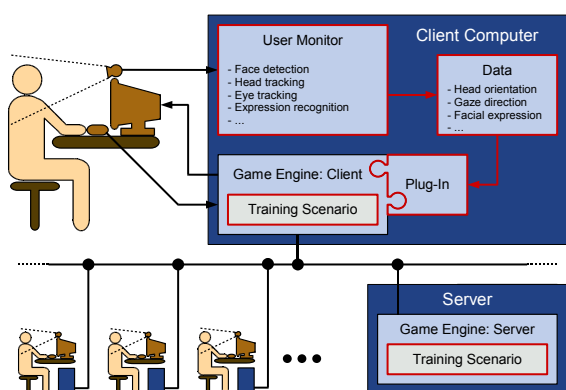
Client Computer

User Monitor

- Face detection
- Head tracking
- Eye tracking
- Expression recognition
- ...

Data

- Head orientation
- Gaze direction
- Facial expression
- ...

Game Engine: Client

Plug-In

Training Scenario

Server

Game Engine: Server

Training Scenario